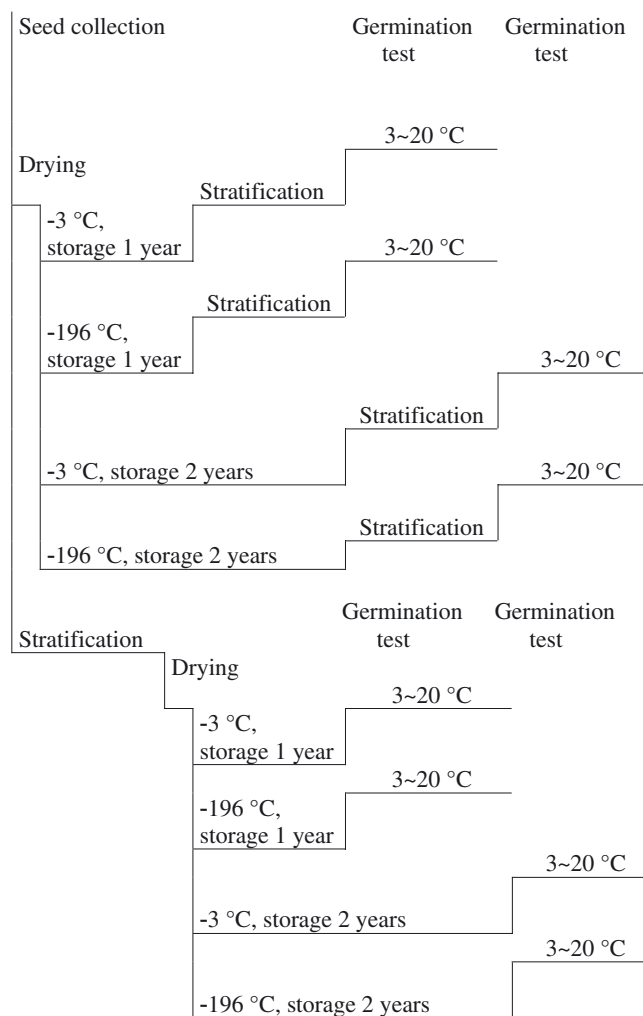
Seed collection

Germination test

Germination test

3~20 °C

Drying

Stratification

-3 °C, storage 1 year

3~20 °C

Stratification

-196 °C, storage 1 year

3~20 °C

Stratification

-3 °C, storage 2 years

3~20 °C

Stratification

-196 °C, storage 2 years

Germination test

Germination test

Stratification

Drying

3~20 °C

-3 °C, storage 1 year

3~20 °C

-196 °C, storage 1 year

3~20 °C

-3 °C, storage 2 years

3~20 °C

-196 °C, storage 2 years